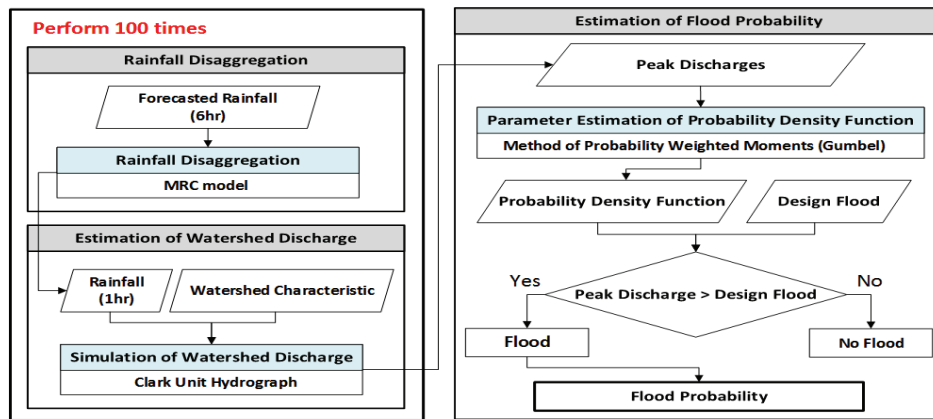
Perform 100 times

Rainfall Disaggregation

Forecasted Rainfall (6hr)

Rainfall Disaggregation

MRC model

Estimation of Watershed Discharge

Rainfall (1hr)

Watershed Characteristic

Simulation of Watershed Discharge

Clark Unit Hydrograph

Estimation of Flood Probability

Peak Discharges

Parameter Estimation of Probability Density Function

Method of Probability Weighted Moments (Gumbel)

Probability Density Function

Design Flood

Yes

No

Peak Discharge > Design Flood

Flood

No Flood

Flood Probability